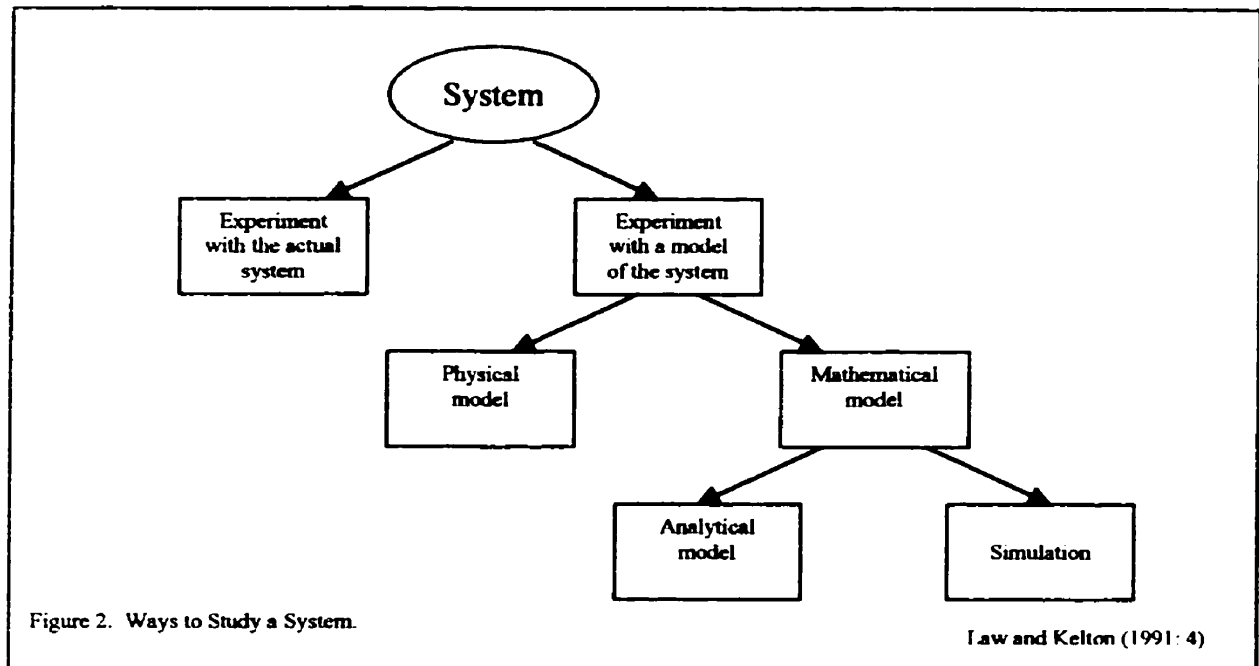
System

Experiment with the actual system

Experiment with a model of the system

Physical model

Mathematical model

Analytical model

Simulation

Figure 2. Ways to Study a System.

Law and Kelton (1991: 4)